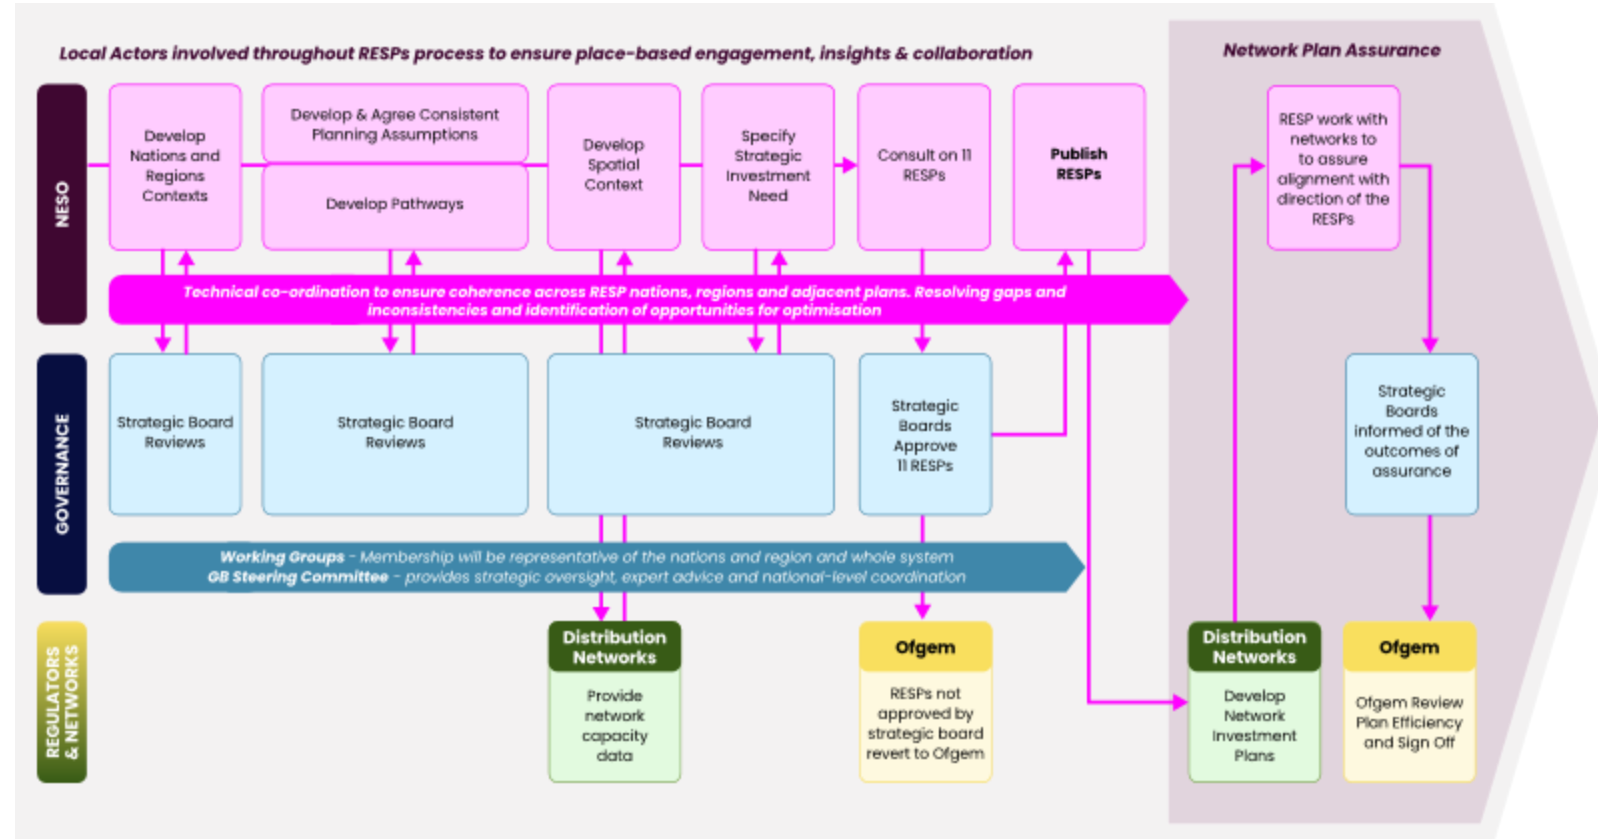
Local Actors involved throughout RESPs process to ensure place-based engagement, insights & collaboration

Network Plan Assurance

NESO

Develop Nations and Regions Contexts

Develop & Agree Consistent Planning Assumptions

Develop Pathways

Develop Spatial Context

Specify Strategic Investment Need

Consult on 11 RESPs

Publish RESPs

RESP work with networks to to assure alignment with direction of the RESPs

Technical co-ordination to ensure coherence across RESP nations, regions and adjacent plans. Resolving gaps and inconsistencies and identification of opportunities for optimisation

GOVERNANCE

Strategic Board Reviews

Strategic Board Reviews

Strategic Board Reviews

Strategic Boards Approve 11 RESPs

Strategic Boards informed of the outcomes of assurance

Working Groups - Membership will be representative of the nations and region and whole system
GB Steering Committee - provides strategic oversight, expert advice and national-level coordination

REGULATORS & NETWORKS

Distribution Networks

Provide network capacity data

Ofgem

RESPs not approved by strategic board revert to Ofgem

Distribution Networks

Develop Network Investment Plans

Ofgem

Ofgem Review Plan Efficiency and Sign Off